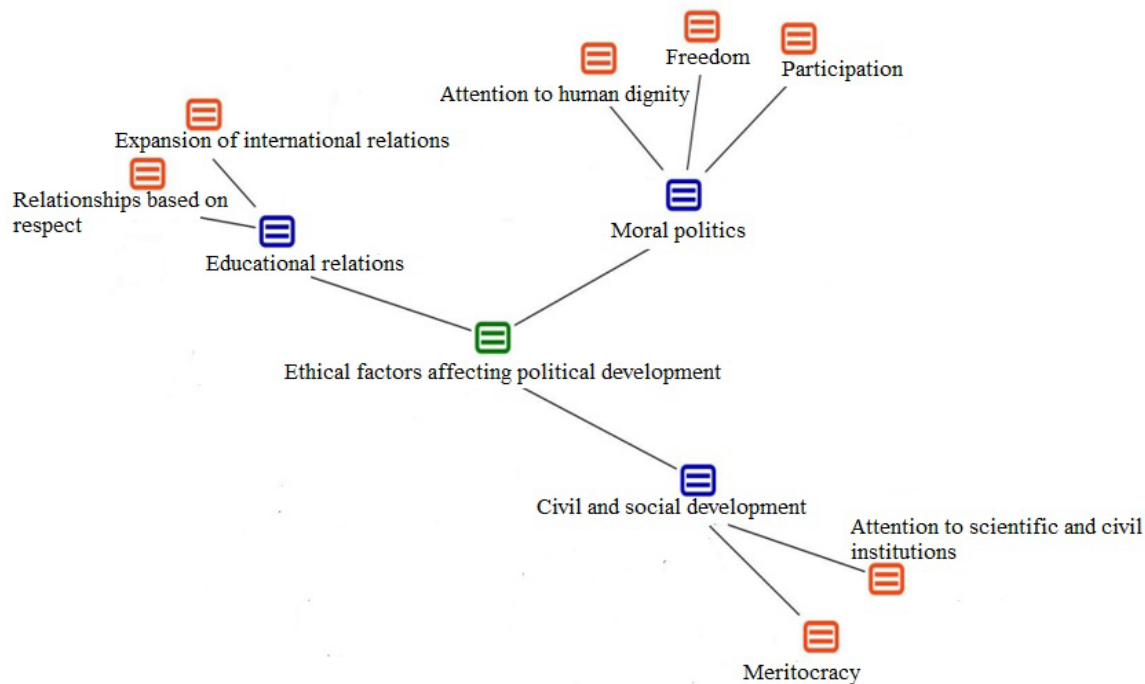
Freedom

Participation

Attention to human dignity

Expansion of international relations

Relationships based on respect

Moral politics

Educational relations

Ethical factors affecting political development

Civil and social development

Attention to scientific and civil institutions

Meritocracy